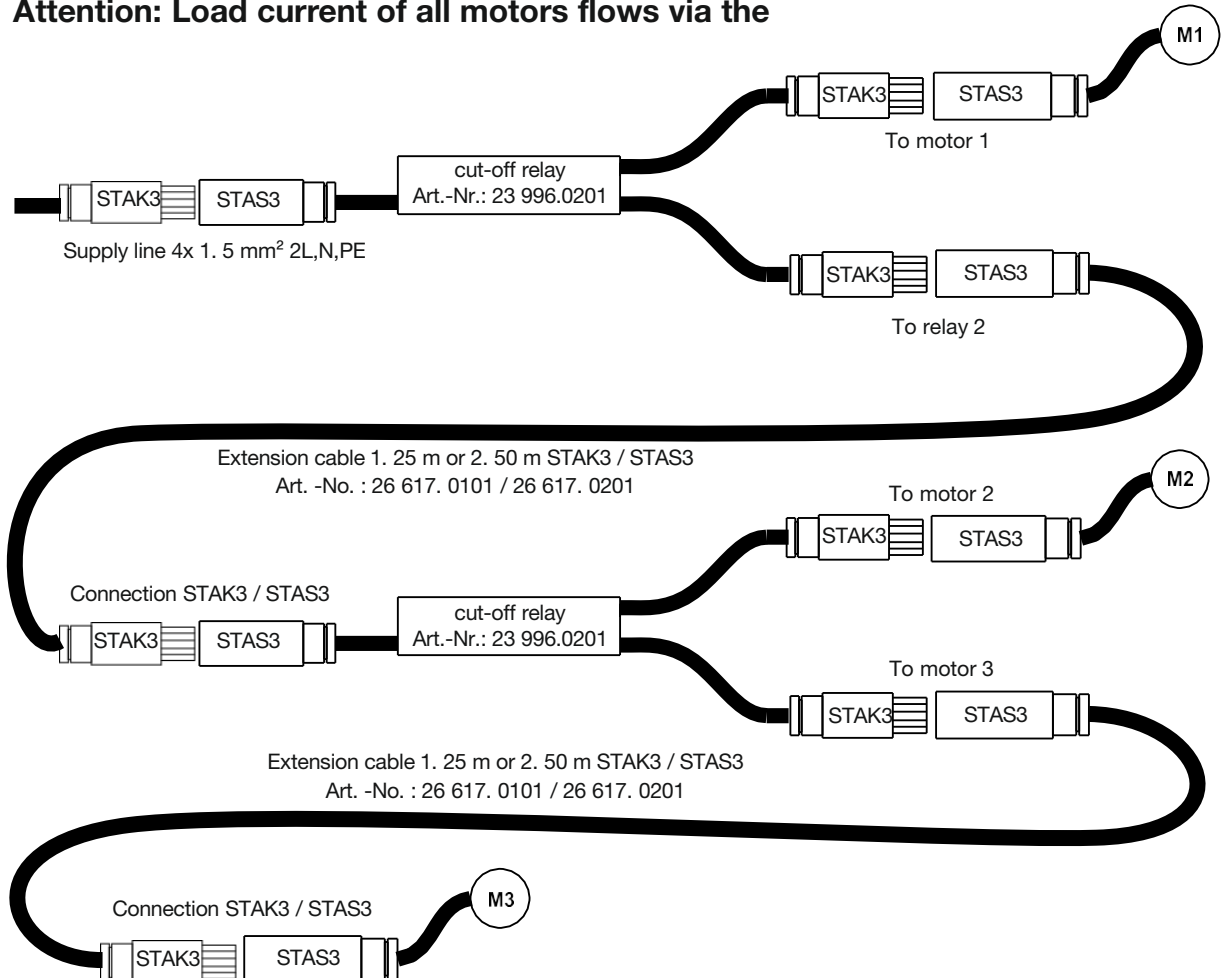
**Attention: Load current of all motors flows via the**

M1

STAK3 STAS3

To motor 1

STAK3 STAS3

cut-off relay
Art.-Nr.: 23 996.0201

Supply line 4x 1. 5 mm$^2$ 2L,N,PE

STAK3 STAS3

To relay 2

Extension cable 1. 25 m or 2. 50 m STAK3 / STAS3
Art. -No. : 26 617. 0101 / 26 617. 0201

M2

To motor 2

STAK3 STAS3

Connection STAK3 / STAS3

STAK3 STAS3

cut-off relay
Art.-Nr.: 23 996.0201

To motor 3

STAK3 STAS3

Extension cable 1. 25 m or 2. 50 m STAK3 / STAS3
Art. -No. : 26 617. 0101 / 26 617. 0201

Connection STAK3 / STAS3

M3

STAK3 STAS3